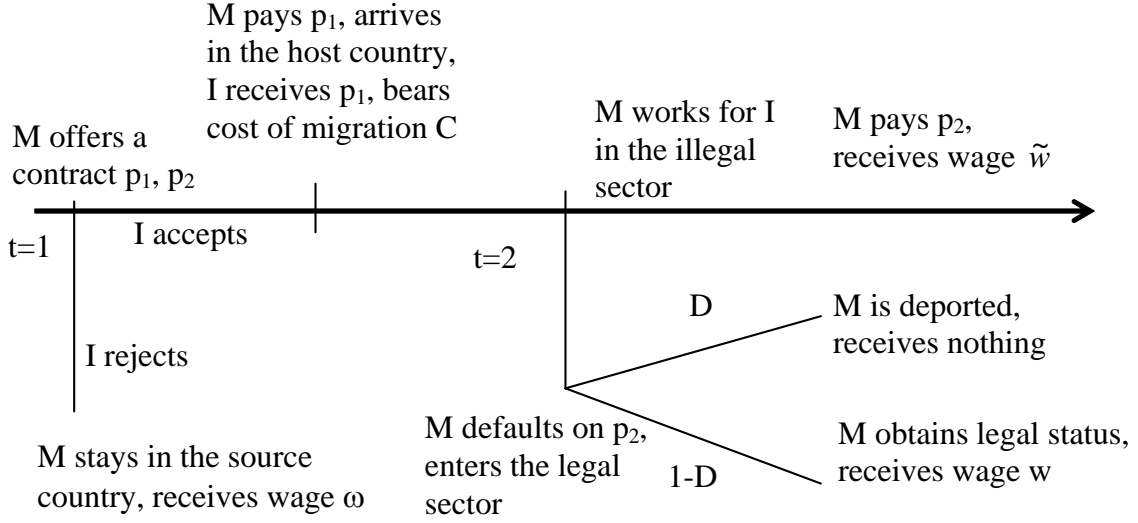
M pays $p_1$, arrives in the host country, I receives $p_1$, bears cost of migration C

M offers a contract $p_1$, $p_2$

M works for I in the illegal sector

M pays $p_2$, receives wage $\tilde{w}$

t=1

I accepts

t=2

D

M is deported, receives nothing

I rejects

M defaults on $p_2$, enters the legal sector

M obtains legal status, receives wage w

1-D

M stays in the source country, receives wage ω